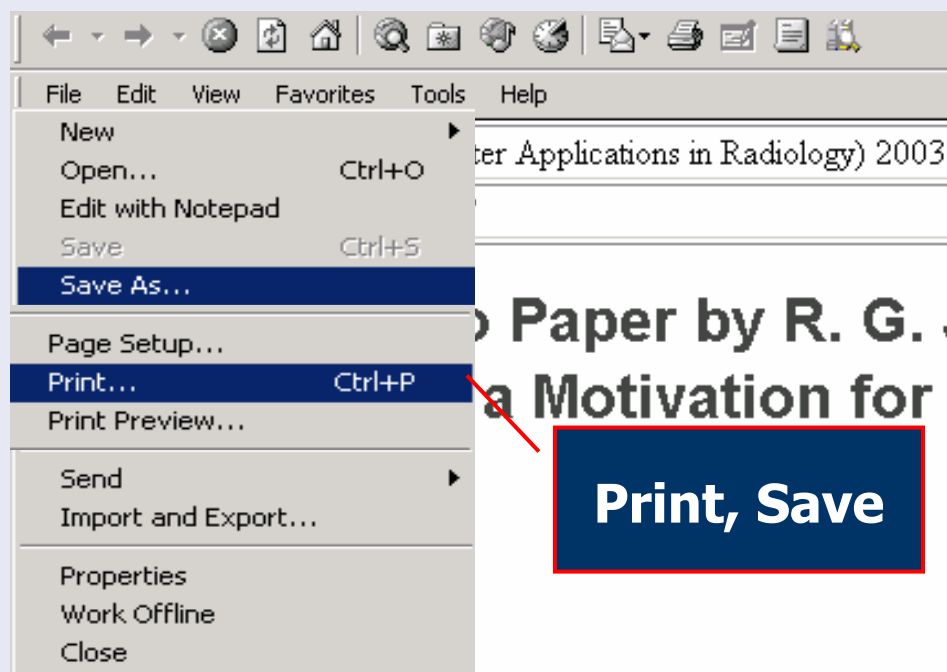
File Edit View Favorites Tools Help

New
Open... Ctrl+O
Edit with Notepad
Save Ctrl+S
Save As...

Page Setup...
Print... Ctrl+P
Print Preview...

Send
Import and Export...

Properties
Work Offline
Close

ter Applications in Radiology) 2003

o Paper by R. G.
a Motivation for

Print, Save